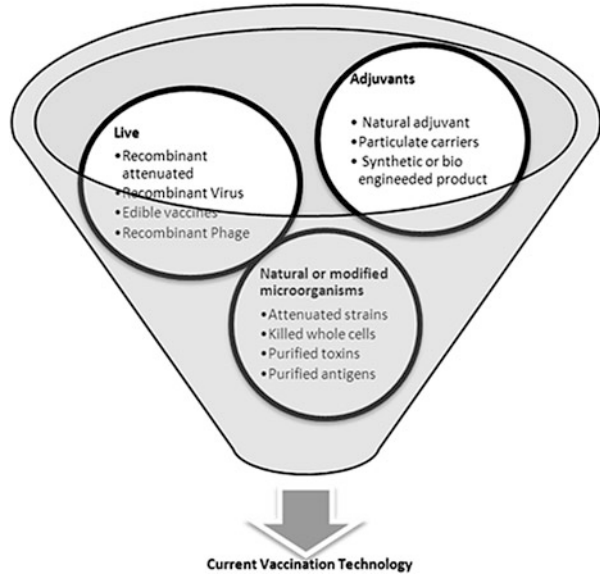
Adjuvants

- Natural adjuvant
- Particulate carriers
- Synthetic or bio engineeded product

Live

- Recombinant attenuated
- Recombinant Virus
- Edible vaccines
- Recombinant Phage

Natural or modified microorganisms

- Attenuated strains
- Killed whole cells
- Purified toxins
- Purified antigens

Current Vaccination Technology